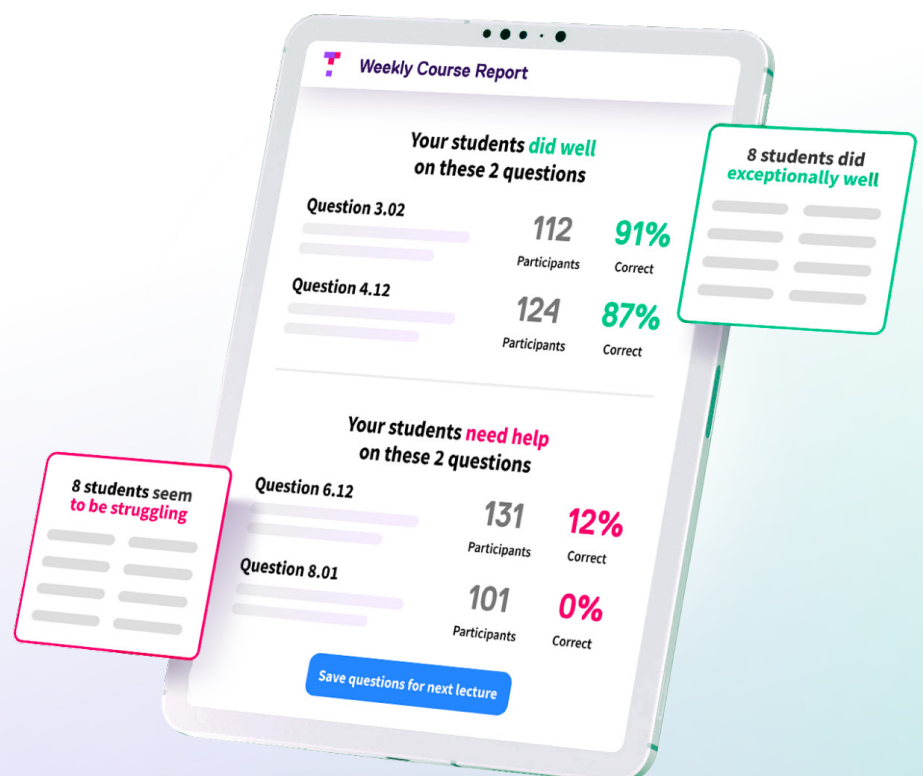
Weekly Course Report

Your students did well on these 2 questions

8 students did exceptionally well

Question 3.02

112 Participants

91% Correct

Question 4.12

124 Participants

87% Correct

Your students need help on these 2 questions

8 students seem to be struggling

Question 6.12

131 Participants

12% Correct

Question 8.01

101 Participants

0% Correct

Save questions for next lecture